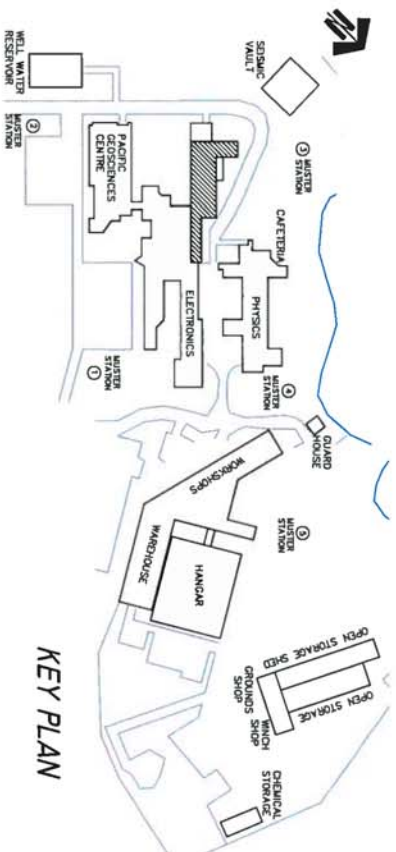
N

SEISMIC VAULT

WELL WATER RESERVOIR

2 MUSTER STATION

3 MUSTER STATION

PACIFIC GEOSCIENCES CENTRE

CAFETERIA

PHYSICS

ELECTRONICS

1 MUSTER STATION

4 MUSTER STATION

GUARD HOUSE

WORKSHOPS

5 MUSTER STATION

WAREHOUSE

HANGAR

OPEN STORAGE SHED

OPEN STORAGE

GROUNDS SHOP

WINCH SHOP

CHEMICAL STORAGE

KEY PLAN